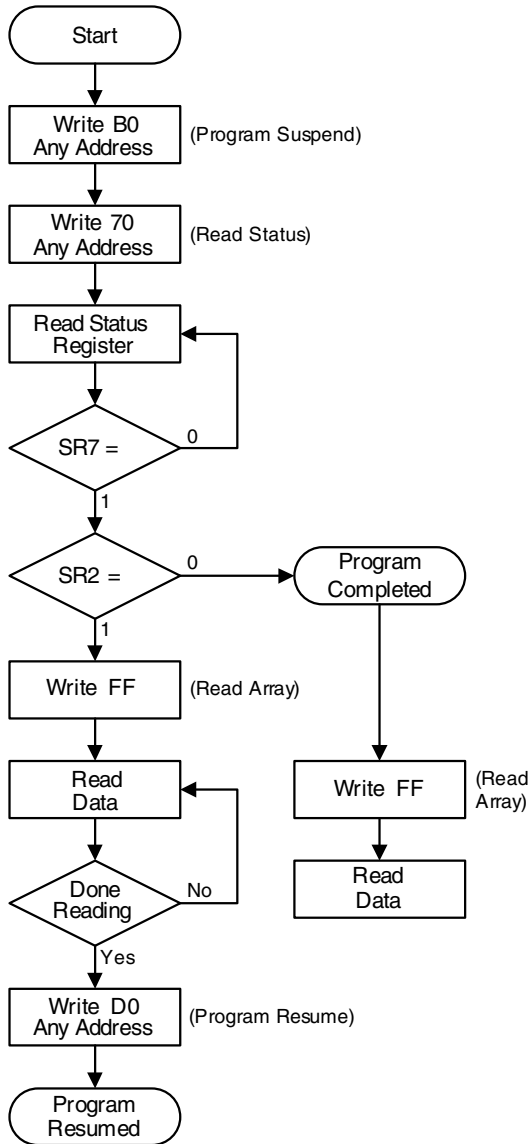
Start

Write B0
Any Address

(Program Suspend)

Write 70
Any Address

(Read Status)

Read Status
Register

SR7 =

0

1

SR2 =

0

Program
Completed

1

Write FF

(Read Array)

Read
Data

Done
Reading

No

Yes

Write D0
Any Address

(Program Resume)

Program
Resumed

Write FF

(Read
Array)

Read
Data